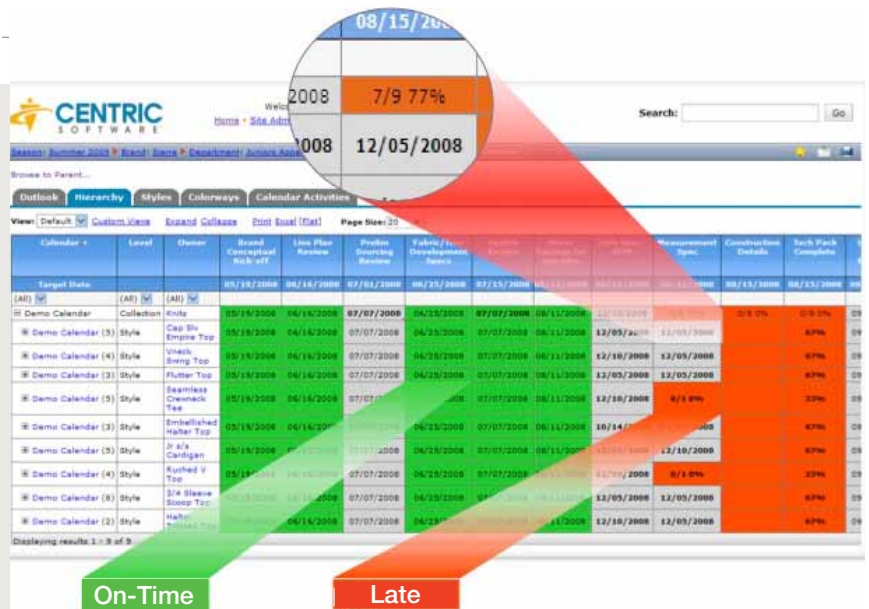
08/15/200

2008 | 7/9 77%
008 | 12/05/2008

CENTRIC SOFTWARE

Welc
Home • Site Adm

Search: Go

Season: Summer 2009 ▸ Brand: Sierra ▸ Department: Juniors Appa

Browse to Parent...

Outlook | Hierarchy | Styles | Colorways | Calendar Activities

View: Default Custom Views Expand Collapse Print Excel [Flat] Page Size: 20

| Calendar | Level | Owner | Brand Conceptual Kick-off | Line Plan Review | Prelim Sourcing Review | Fabric/Trim Development Specs | | | | Measurement Spec | Construction Details | Tech Pack Complete |
|---|---|---|---|---|---|---|---|---|---|---|---|---|
| Target Date | | | 05/19/2008 | 06/16/2008 | 07/01/2008 | 06/25/2008 | 07/15/2008 | 08/11/2008 | | | 08/15/2008 | 08/15/2008 |
| (All) | (All) | (All) | | | | | | | | | | |
| Demo Calendar | Collection | Knits | 05/19/2008 | 06/16/2008 | 07/07/2008 | 06/25/2008 | 07/07/2008 | 08/11/2008 | | | 0/9 0% | 0/9 0% |
| Demo Calendar (5) | Style | Cap Slv Empire Top | 05/19/2008 | 06/16/2008 | 07/07/2008 | 06/25/2008 | 07/07/2008 | 08/11/2008 | 12/05/2008 | 12/05/2008 | | 67% |
| Demo Calendar (5) | Style | Vneck Swing Top | 05/19/2008 | 06/16/2008 | 07/07/2008 | 06/25/2008 | 07/07/2008 | 08/11/2008 | 12/10/2008 | 12/05/2008 | | 67% |
| Demo Calendar (3) | Style | Flutter Top | 05/19/2008 | 06/16/2008 | 07/07/2008 | 06/25/2008 | 07/07/2008 | 08/11/2008 | 12/05/2008 | 12/05/2008 | | 67% |
| Demo Calendar (5) | Style | Seamless Crewneck Tee | 05/19/2008 | 06/16/2008 | 07/07/ | | 008 | 08/11/2008 | 12/10/2008 | 0/1 0% | | 33% |
| Demo Calendar (3) | Style | Embellished Halter Top | 05/19/2008 | 06/16/2008 | | 06/25/2008 | 07/07/2008 | 08/11/2008 | 10/14/ | 008 | | 67% |
| Demo Calendar (5) | Style | Jr s/s Cardigan | 05/19/2008 | | | 06/25/2008 | 07/07/2008 | 08/11/2008 | | 12/10/2008 | | 67% |
| Demo Calendar (4) | Style | Ruched V Top | 05/19/ | | 07/07/2008 | 06/25/2008 | 07/07/2008 | 08/11/2008 | 2008 | 0/1 0% | | 33% |
| Demo Calendar (8) | Style | 3/4 Sleeve Scoop Top | | | 07/07/2008 | 06/25/2008 | 07 | 08/11/2008 | 12/05/2008 | 12/05/2008 | | 67% |
| Demo Calendar (2) | Style | Halter Twisted Top | | 06/16/2008 | 07/07/2008 | 06/25/ | | 08/11/2008 | 12/10/2008 | 12/05/2008 | | 67% |

Displaying results 1 - 9 of 9

On-Time

Late